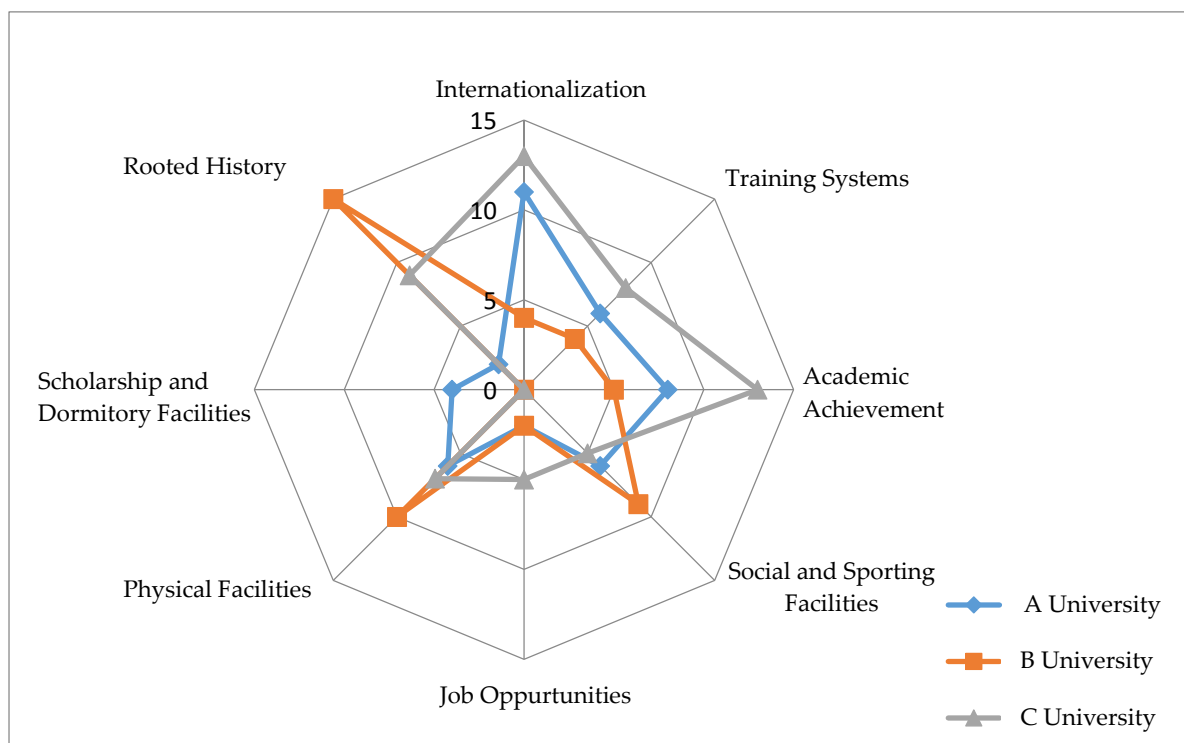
Internationalization

15

10

5

0

Rooted History

Training Systems

Academic Achievement

Scholarship and Dormitory Facilities

Social and Sporting Facilities

Physical Facilities

Job Oppurtunities

A University

B University

C University